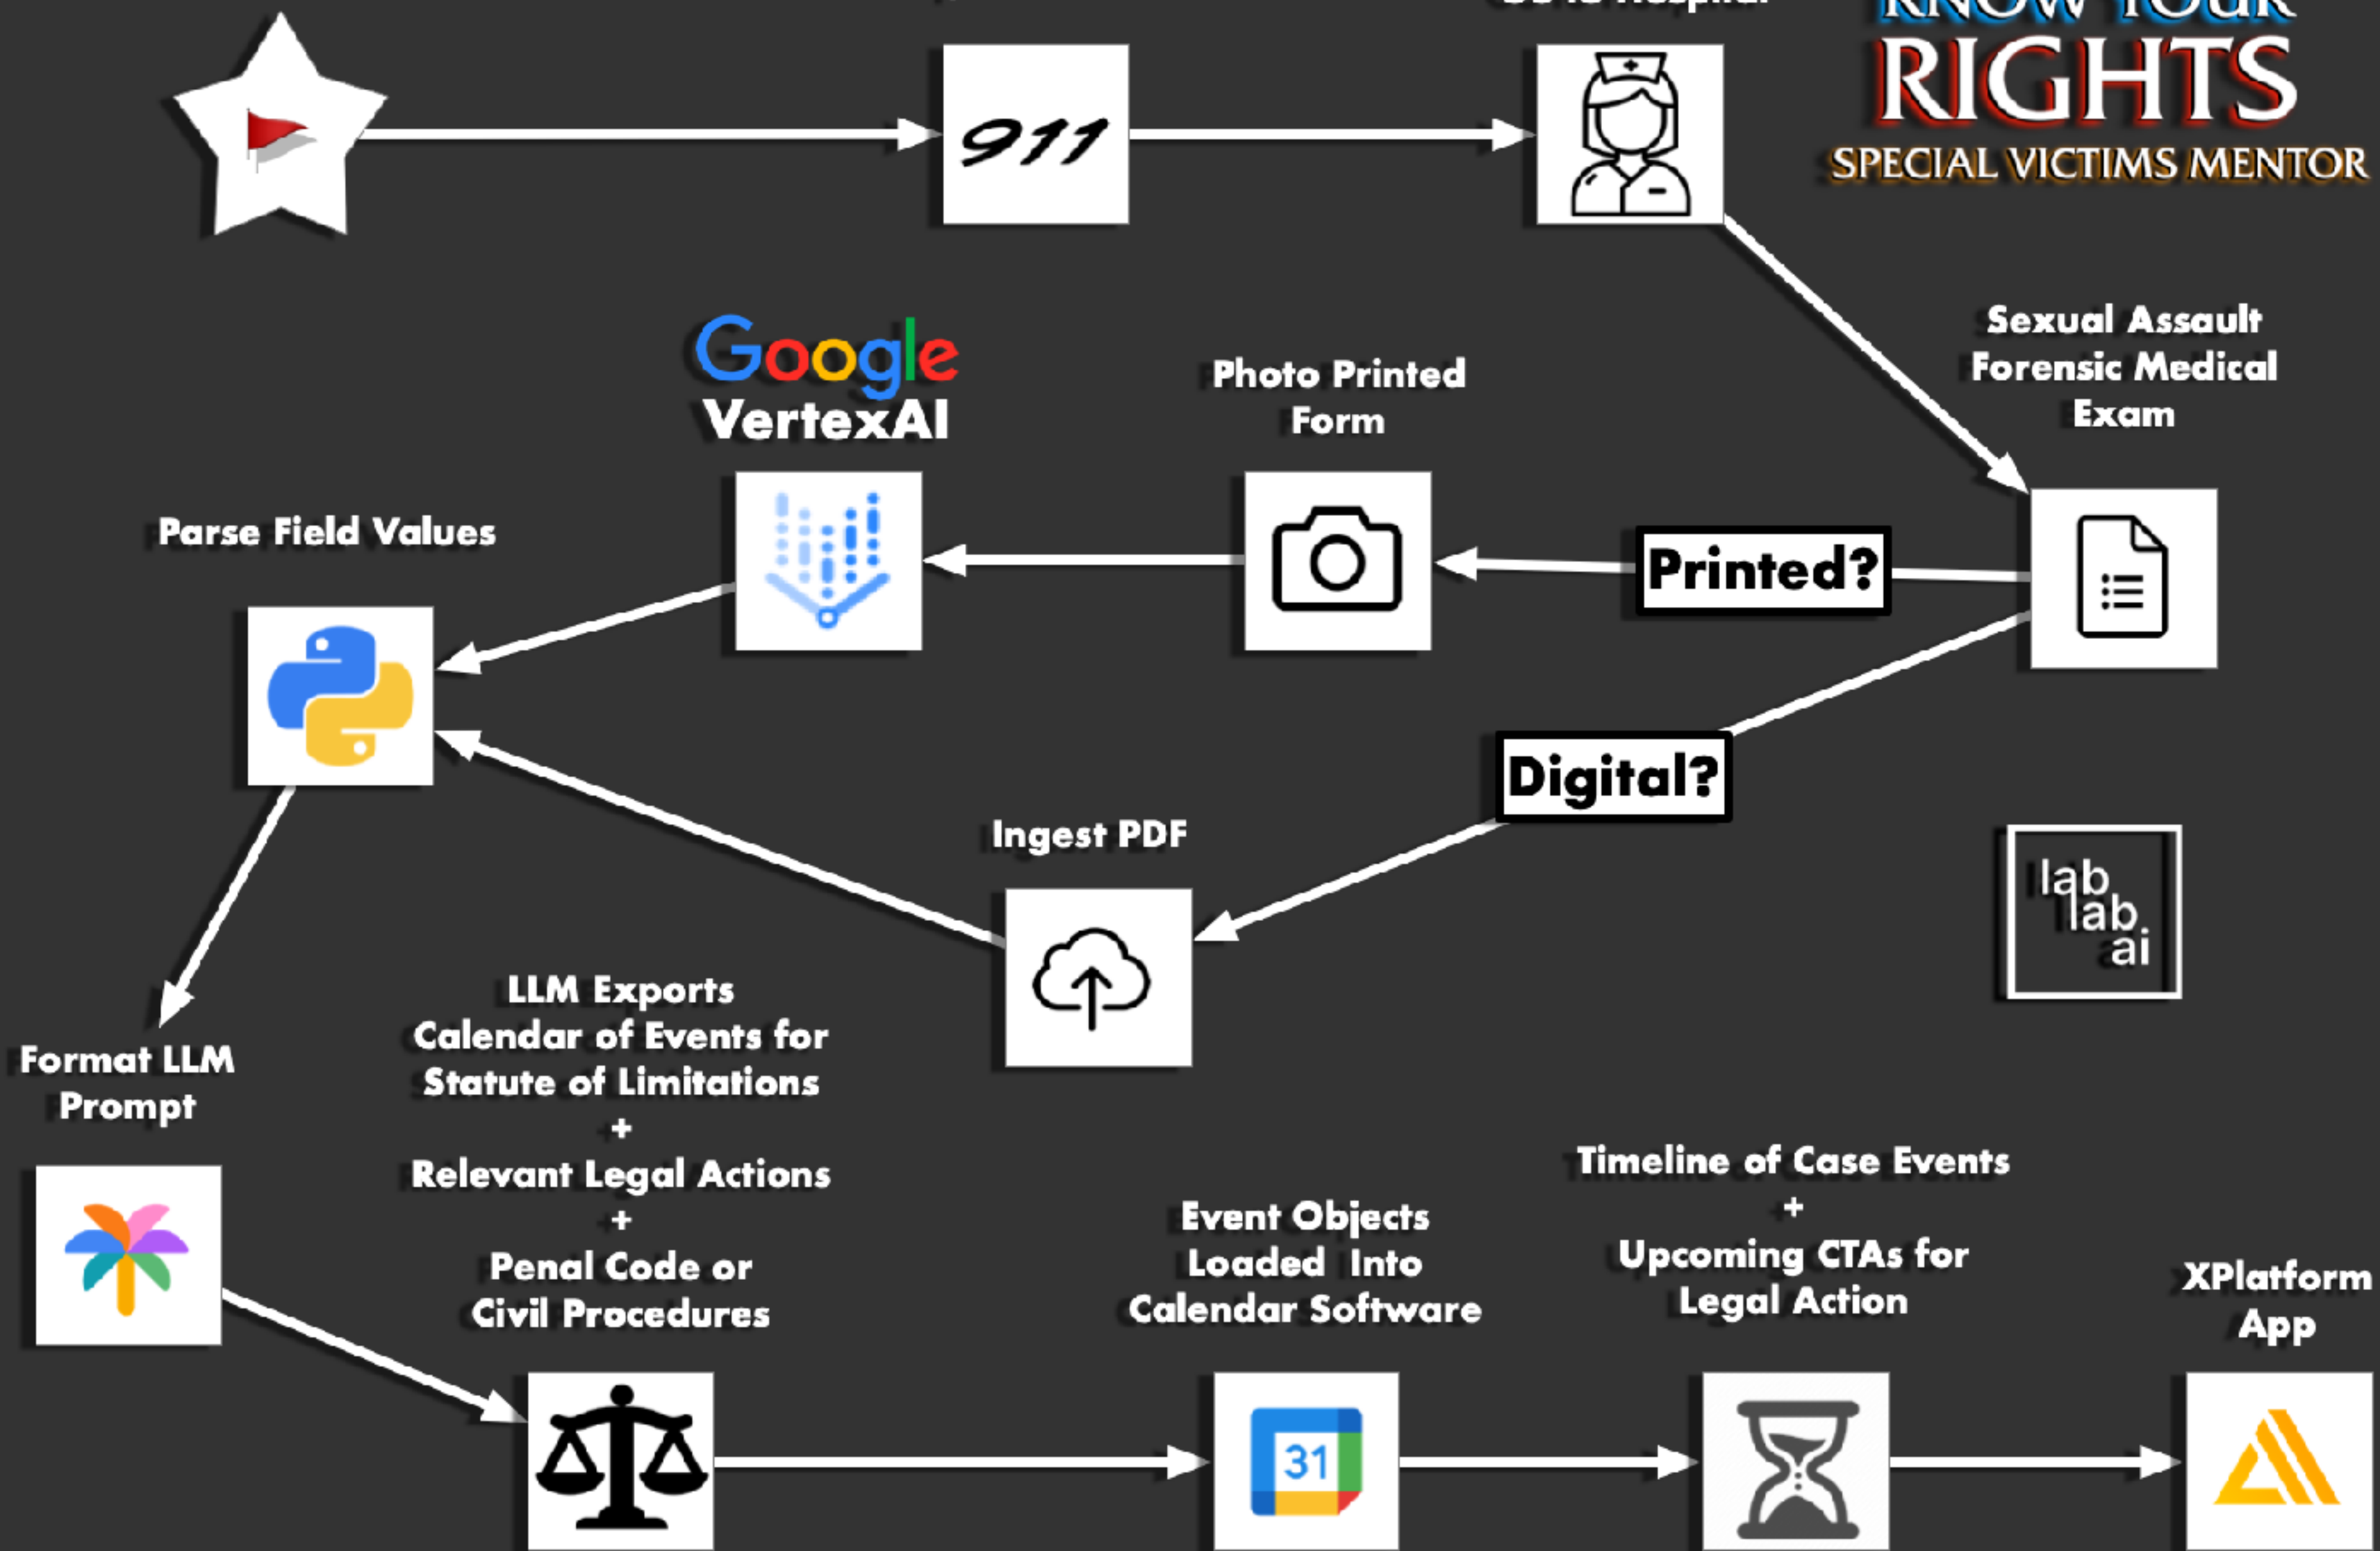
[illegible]

RIGHTS

SPECIAL VICTIMS MENTOR

911

Sexual Assault Forensic Medical Exam

Google VertexAI

Photo Printed Form

Parse Field Values

Printed?

Digital?

Ingest PDF

lab lab ai

LLM Exports Calendar of Events for Statute of Limitations + Relevant Legal Actions + Penal Code or Civil Procedures

Format LLM Prompt

Event Objects Loaded Into Calendar Software

Timeline of Case Events + Upcoming CTAs for Legal Action

XPlatform App

31